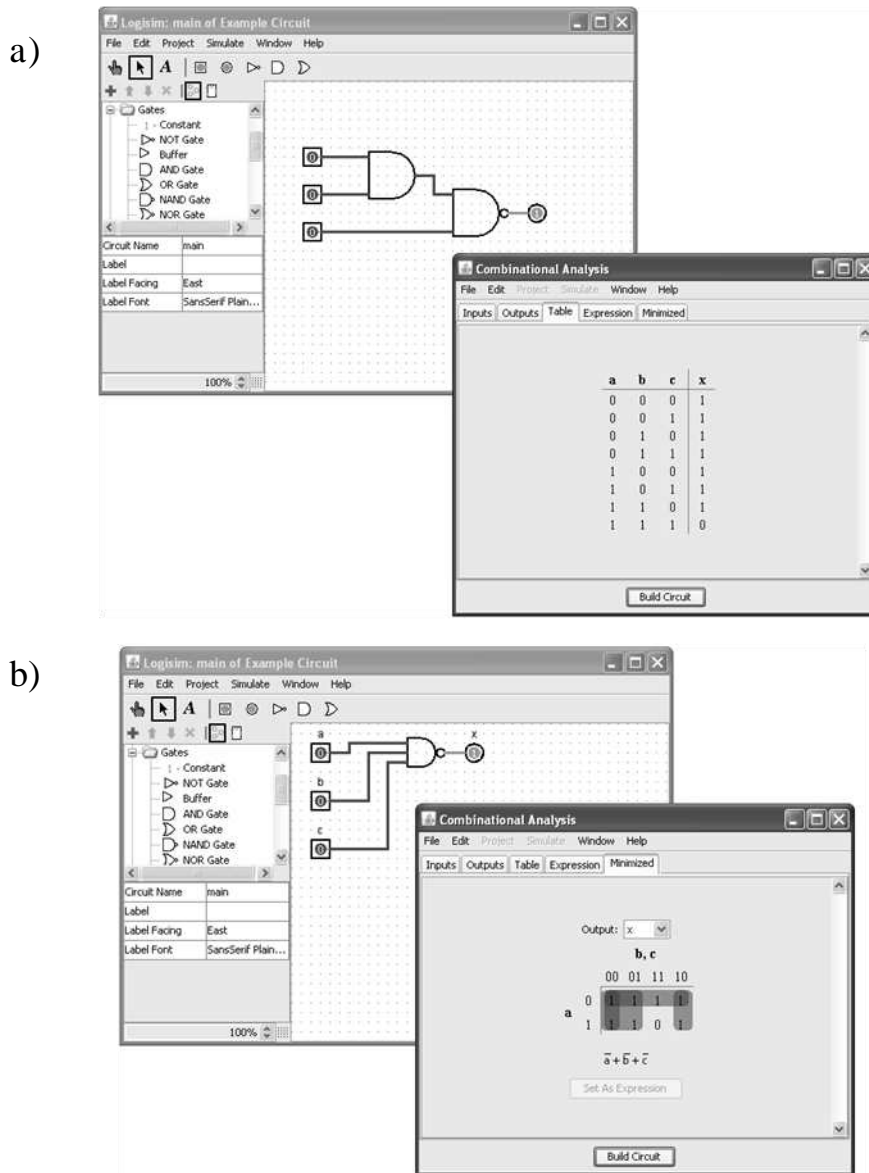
a)

Logisim: main of Example Circuit

File Edit Project Simulate Window Help

Gates
1 - Constant
NOT Gate
Buffer
AND Gate
OR Gate
NAND Gate
NOR Gate

| Circuit Name | main |
|---|---|
| Label | |
| Label Facing | East |
| Label Font | SansSerif Plain... |

100%

0
0
0
0

Combinational Analysis

File Edit Project Simulate Window Help

Inputs Outputs Table Expression Minimized

| a | b | c | x |
|---|---|---|---|
| 0 | 0 | 0 | 1 |
| 0 | 0 | 1 | 1 |
| 0 | 1 | 0 | 1 |
| 0 | 1 | 1 | 1 |
| 1 | 0 | 0 | 1 |
| 1 | 0 | 1 | 1 |
| 1 | 1 | 0 | 1 |
| 1 | 1 | 1 | 0 |

Build Circuit

b)

Logisim: main of Example Circuit

File Edit Project Simulate Window Help

Gates
1 - Constant
NOT Gate
Buffer
AND Gate
OR Gate
NAND Gate
NOR Gate

| Circuit Name | main |
|---|---|
| Label | |
| Label Facing | East |
| Label Font | SansSerif Plain... |

100%

a
0
b
0
c
0
x
1

Combinational Analysis

File Edit Project Simulate Window Help

Inputs Outputs Table Expression Minimized

Output: x

b, c

| | 00 | 01 | 11 | 10 |
|---|---|---|---|---|
| a 0 | 1 | 1 | 1 | 1 |
| 1 | 1 | 1 | 0 | 1 |

$\overline{a}+\overline{b}+\overline{c}$

Set As Expression

Build Circuit